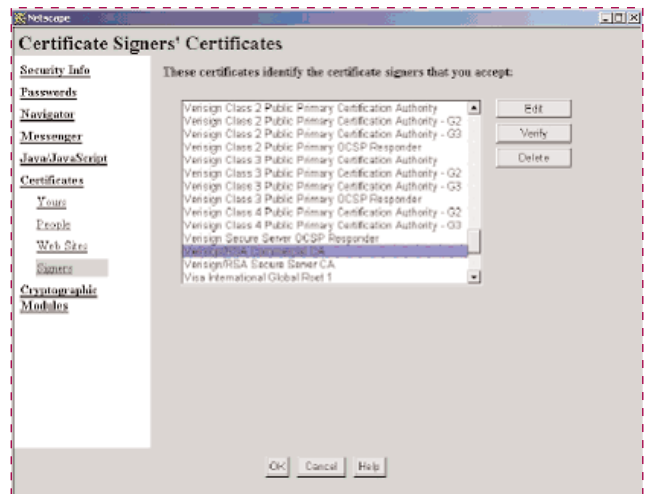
Netscape

Certificate Signers' Certificates

Security Info
Passwords
Navigator
Messenger
Java/JavaScript
Certificates
Yours
People
Web Sites
Signers
Cryptographic Modules

These certificates identify the certificate signers that you accept:

Verisign Class 2 Public Primary Certification Authority
Verisign Class 2 Public Primary Certification Authority - G2
Verisign Class 2 Public Primary Certification Authority - G3
Verisign Class 2 Public Primary OCSP Responder
Verisign Class 3 Public Primary Certification Authority
Verisign Class 3 Public Primary Certification Authority - G2
Verisign Class 3 Public Primary Certification Authority - G3
Verisign Class 3 Public Primary OCSP Responder
Verisign Class 4 Public Primary Certification Authority - G2
Verisign Class 4 Public Primary Certification Authority - G3
Verisign Secure Server OCSP Responder
VeriSign/RSA Commercial CA
VeriSign/RSA Secure Server CA
Visa International Global Root 1

Edit
Verify
Delete

OK
Cancel
Help